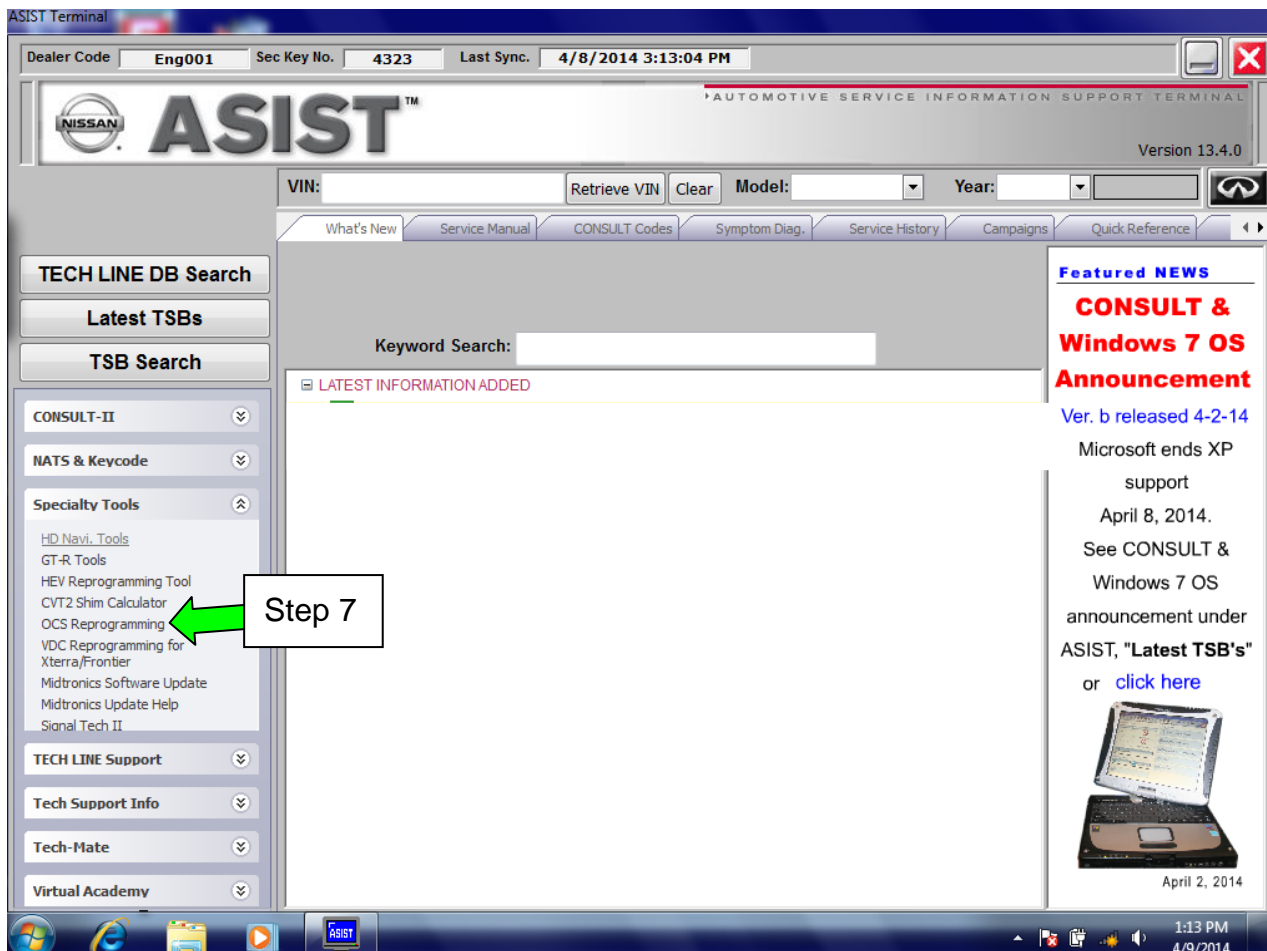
ASIST Terminal

Dealer Code Eng001 Sec Key No. 4323 Last Sync. 4/8/2014 3:13:04 PM

NISSAN ASIST™

AUTOMOTIVE SERVICE INFORMATION SUPPORT TERMINAL

Version 13.4.0

VIN: Retrieve VIN Clear Model: Year:

What's New | Service Manual | CONSULT Codes | Symptom Diag. | Service History | Campaigns | Quick Reference

TECH LINE DB Search

Latest TSBs

TSB Search

Keyword Search:

⊟ LATEST INFORMATION ADDED

CONSULT-II

NATS & Keycode

Specialty Tools

HD Navi. Tools
GT-R Tools
HEV Reprogramming Tool
CVT2 Shim Calculator
OCS Reprogramming
VDC Reprogramming for Xterra/Frontier
Midtronics Software Update
Midtronics Update Help
Signal Tech II

Step 7

TECH LINE Support

Tech Support Info

Tech-Mate

Virtual Academy

Featured NEWS

CONSULT & Windows 7 OS Announcement

Ver. b released 4-2-14

Microsoft ends XP support April 8, 2014.

See CONSULT & Windows 7 OS announcement under ASIST, "Latest TSB's" or click here

April 2, 2014

ASIST

1:13 PM
4/9/2014